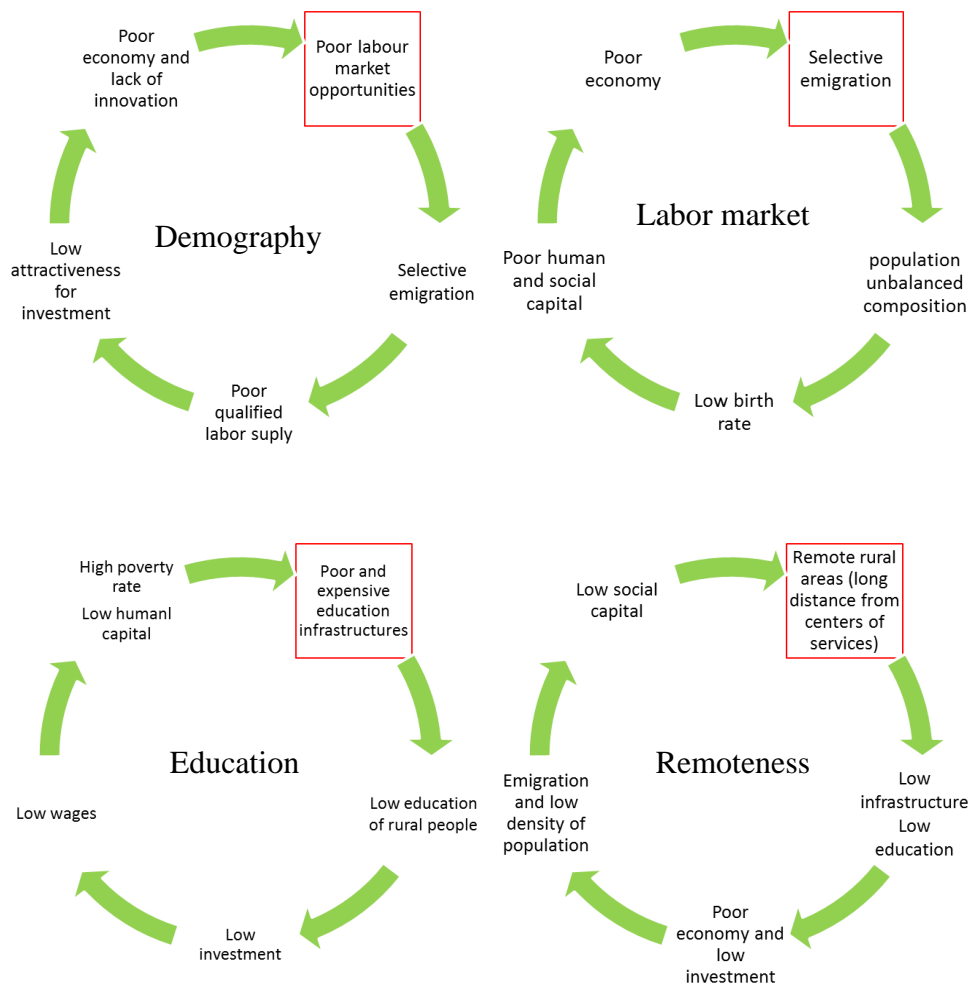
Poor economy and lack of innovation

Poor labour market opportunities

Demography

Selective emigration

Poor qualified labor suply

Low attractiveness for investment

Poor economy

Selective emigration

Labor market

population unbalanced composition

Low birth rate

Poor human and social capital

High poverty rate

Low humanl capital

Poor and expensive education infrastructures

Education

Low education of rural people

Low investment

Low wages

Low social capital

Remote rural areas (long distance from centers of services)

Remoteness

Low infrastructure Low education

Poor economy and low investment

Emigration and low density of population